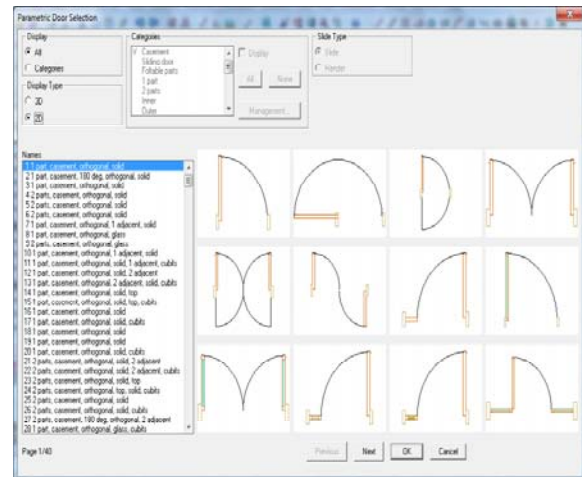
Parametric Door Selection

Display
All
Categories

Display Type
3D
2D

Categories
Casement
Sliding door
Foldable parts
1 part
2 parts
Inner
Outer

Display
All
None
Management...

Slide Type
Slide
Hanger

Names
1 1 part, casement, orthogonal, solid
2 1 part, casement, 180 deg, orthogonal, solid
3 1 part, casement, orthogonal, solid
4 2 parts, casement, orthogonal, solid
5 2 parts, casement, orthogonal, solid
6 2 parts, casement, orthogonal, solid
7 1 part, casement, orthogonal, 1 adjacent, solid
8 1 part, casement, orthogonal, glass
9 2 parts, casement, orthogonal, glass
10 1 part, casement, orthogonal, 1 adjacent, solid
11 1 part, casement, orthogonal, solid, 1 adjacent, cublts
12 1 part, casement, orthogonal, solid, 2 adjacent
13 1 part, casement, orthogonal, 2 adjacent, solid, cublts
14 1 part, casement, orthogonal, solid, top
15 1 part, casement, orthogonal, solid, top, cublts
16 1 part, casement, orthogonal, solid
17 1 part, casement, orthogonal, solid, cublts
18 1 part, casement, orthogonal, solid
19 1 part, casement, orthogonal, solid
20 1 part, casement, orthogonal, solid, cublts
21 2 parts, casement, orthogonal, solid, 2 adjacent
22 2 parts, casement, orthogonal, solid, 2 adjacent, cublts
23 2 parts, casement, orthogonal, solid, top
24 2 parts, casement, orthogonal, top, solid, cublts
25 2 parts, casement, orthogonal, solid
26 2 parts, casement, orthogonal, solid, cublts
27 2 parts, casement, 180 deg, orthogonal, 2 adjacent
28 1 part, casement, orthogonal, glass, cublts

Page 1/40

Previous
Next
OK
Cancel